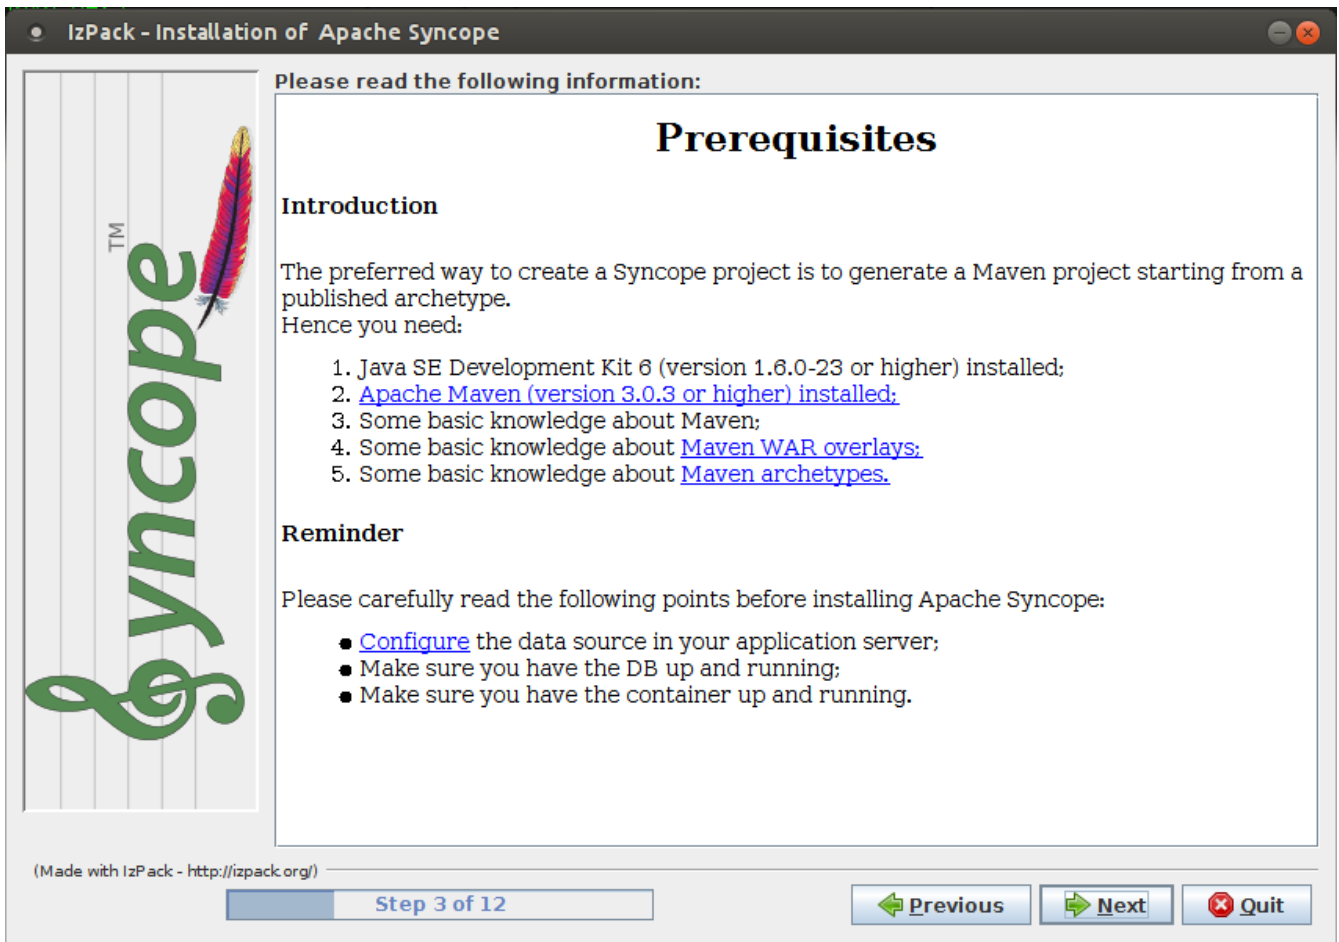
IzPack - Installation of Apache Syncope

Syncope TM

Please read the following information:

Prerequisites

Introduction

The preferred way to create a Syncope project is to generate a Maven project starting from a published archetype.
Hence you need:

1. Java SE Development Kit 6 (version 1.6.0-23 or higher) installed;
2. Apache Maven (version 3.0.3 or higher) installed;
3. Some basic knowledge about Maven;
4. Some basic knowledge about Maven WAR overlays;
5. Some basic knowledge about Maven archetypes.

Reminder

Please carefully read the following points before installing Apache Syncope:

- Configure the data source in your application server;
- Make sure you have the DB up and running;
- Make sure you have the container up and running.

(Made with IzPack - http://izpack.org/)

Step 3 of 12

Previous

Next

Quit